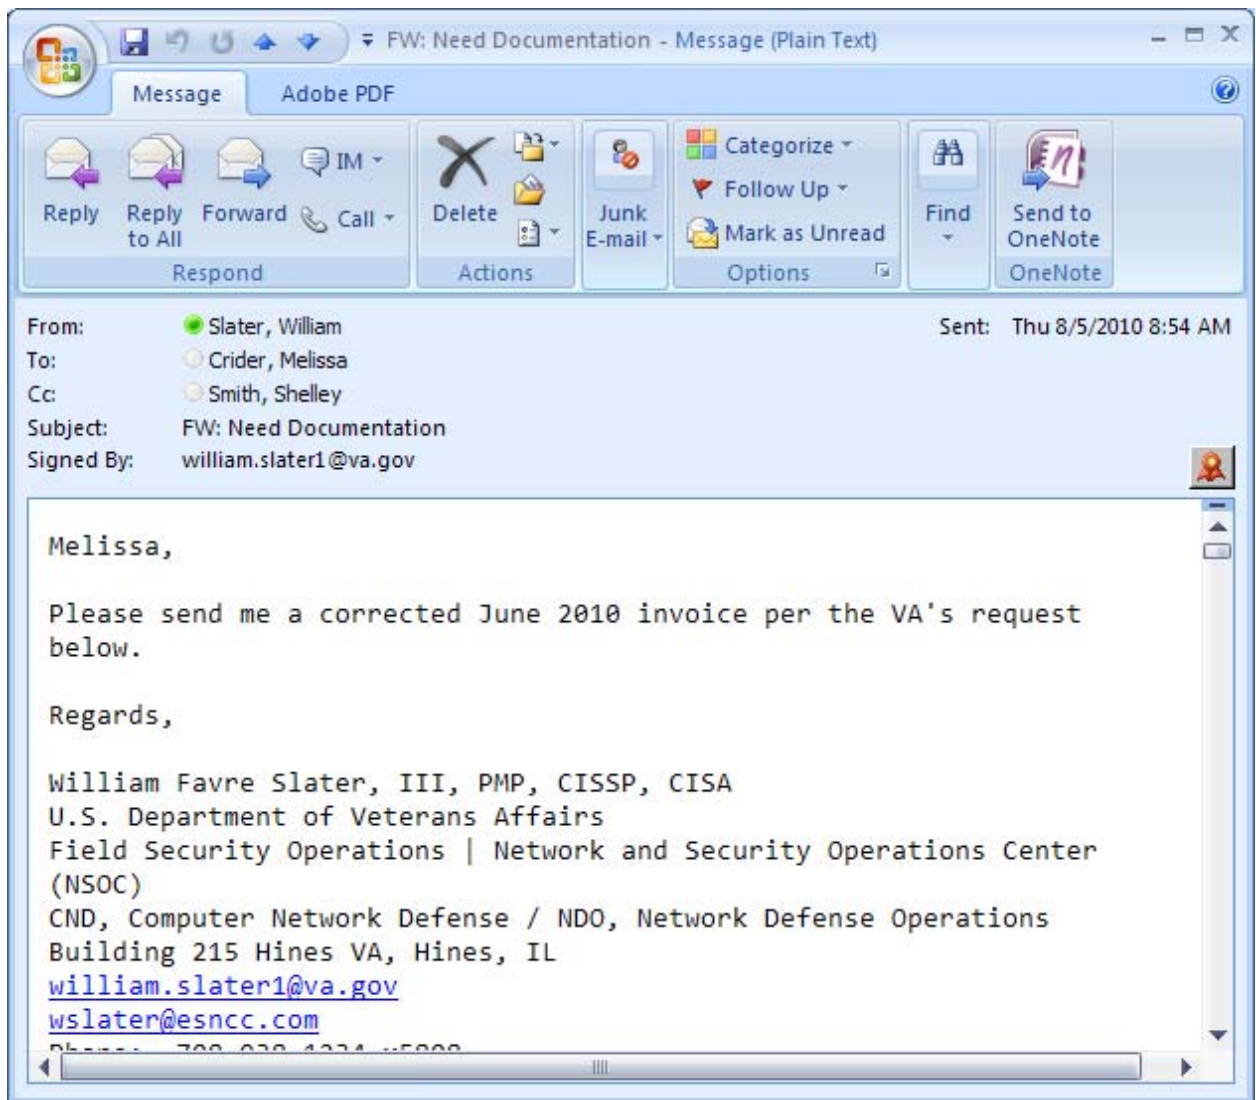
FW: Need Documentation - Message (Plain Text)

Message
Adobe PDF

Reply
Reply to All
Forward
IM
Call
Respond
Delete
Actions
Junk E-mail
Categorize
Follow Up
Mark as Unread
Options
Find
Send to OneNote
OneNote

From: Slater, William
To: Crider, Melissa
Cc: Smith, Shelley
Subject: FW: Need Documentation
Signed By: william.slater1@va.gov
Sent: Thu 8/5/2010 8:54 AM

Melissa,

Please send me a corrected June 2010 invoice per the VA's request below.

Regards,

William Favre Slater, III, PMP, CISSP, CISA
U.S. Department of Veterans Affairs
Field Security Operations | Network and Security Operations Center (NSOC)
CND, Computer Network Defense / NDO, Network Defense Operations
Building 215 Hines VA, Hines, IL
william.slater1@va.gov
wslater@esncc.com
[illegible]